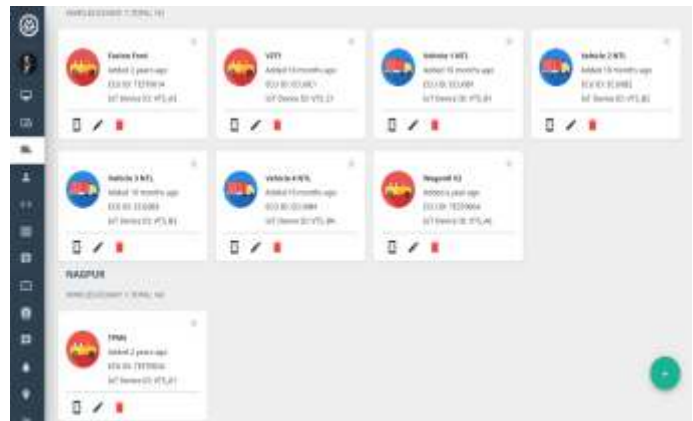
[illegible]

Easton Fost
Added 2 years ago
ECU ID: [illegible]
IoT Device ID: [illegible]

VZT1
Added 10 months ago
ECU ID: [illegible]
IoT Device ID: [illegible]

Vehicle 1 NTL
Added 10 months ago
ECU ID: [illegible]
IoT Device ID: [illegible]

Vehicle 2 NTL
Added 10 months ago
ECU ID: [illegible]
IoT Device ID: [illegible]

Vehicle 3 NTL
Added 10 months ago
ECU ID: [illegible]
IoT Device ID: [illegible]

Vehicle 4 NTL
Added 10 months ago
ECU ID: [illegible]
IoT Device ID: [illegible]

Wagonr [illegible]
Added a year ago
ECU ID: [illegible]
IoT Device ID: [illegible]

NAGPUR

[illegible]

TPML
Added 2 years ago
ECU ID: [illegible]
IoT Device ID: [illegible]